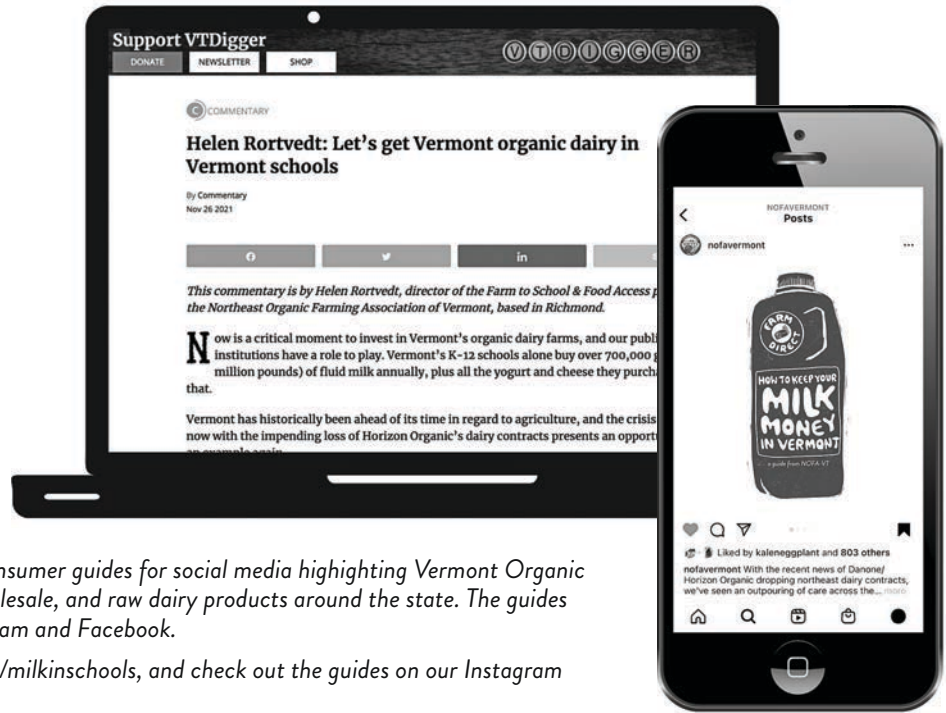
Support VTDigger

DONATE NEWSLETTER SHOP

VTDIGGER

COMMENTARY

Helen Rortvedt: Let's get Vermont organic dairy in Vermont schools

By Commentary
Nov 26 2021

in

This commentary is by Helen Rortvedt, director of the Farm to School & Food Access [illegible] the Northeast Organic Farming Association of Vermont, based in Richmond.

Now is a critical moment to invest in Vermont's organic dairy farms, and our publi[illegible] institutions have a role to play. Vermont's K-12 schools alone buy over 700,000 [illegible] million pounds) of fluid milk annually, plus all the yogurt and cheese they purcha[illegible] that.

Vermont has historically been ahead of its time in regard to agriculture, and the crisis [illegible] now with the impending loss of Horizon Organic's dairy contracts presents an opport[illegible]

NOFAVERMONT
Posts

nofavermont

FARM DIRECT

HOW TO KEEP YOUR MILK MONEY IN VERMONT

a guide from NOFA VT

Liked by kaleneggplant and 803 others

nofavermont With the recent news of Danone/ Horizon Organic dropping northeast dairy contracts, we've seen an outpouring of care across the... more

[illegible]nsumer guides for social media highighting Vermont Organic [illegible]lesale, and raw dairy products around the state. The guides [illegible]am and Facebook.

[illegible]/milkinschools, and check out the guides on our Instagram